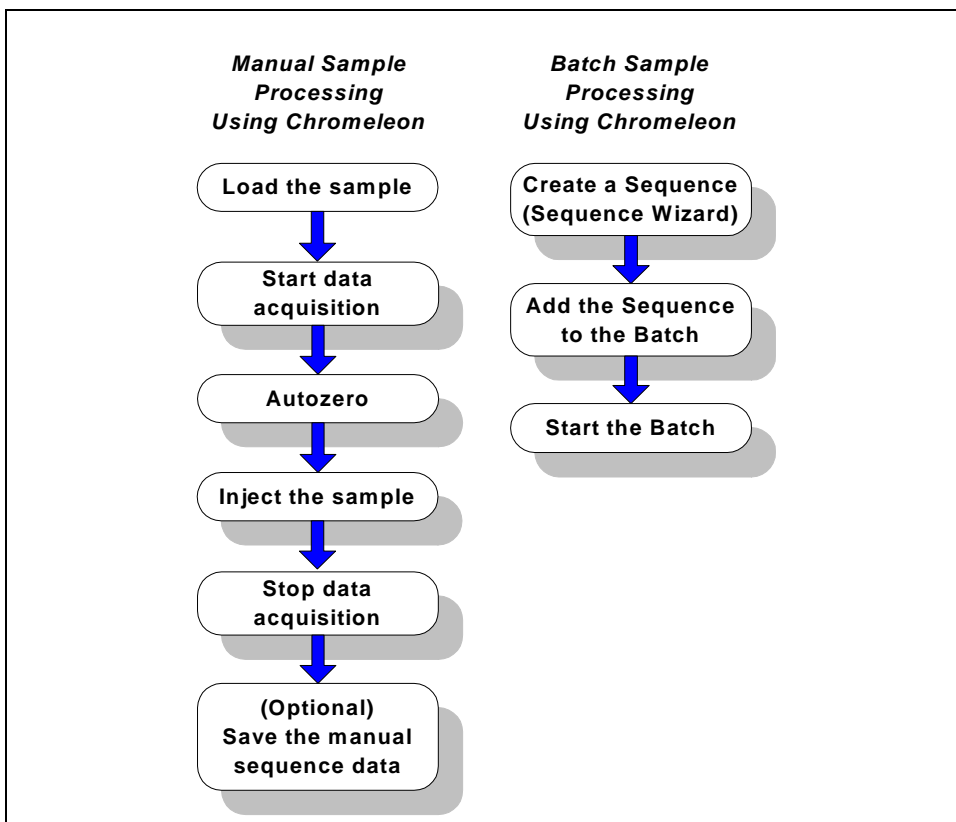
*Manual Sample Processing Using Chromeleon*

Load the sample

Start data acquisition

Autozero

Inject the sample

Stop data acquisition

(Optional) Save the manual sequence data

*Batch Sample Processing Using Chromeleon*

Create a Sequence (Sequence Wizard)

Add the Sequence to the Batch

Start the Batch